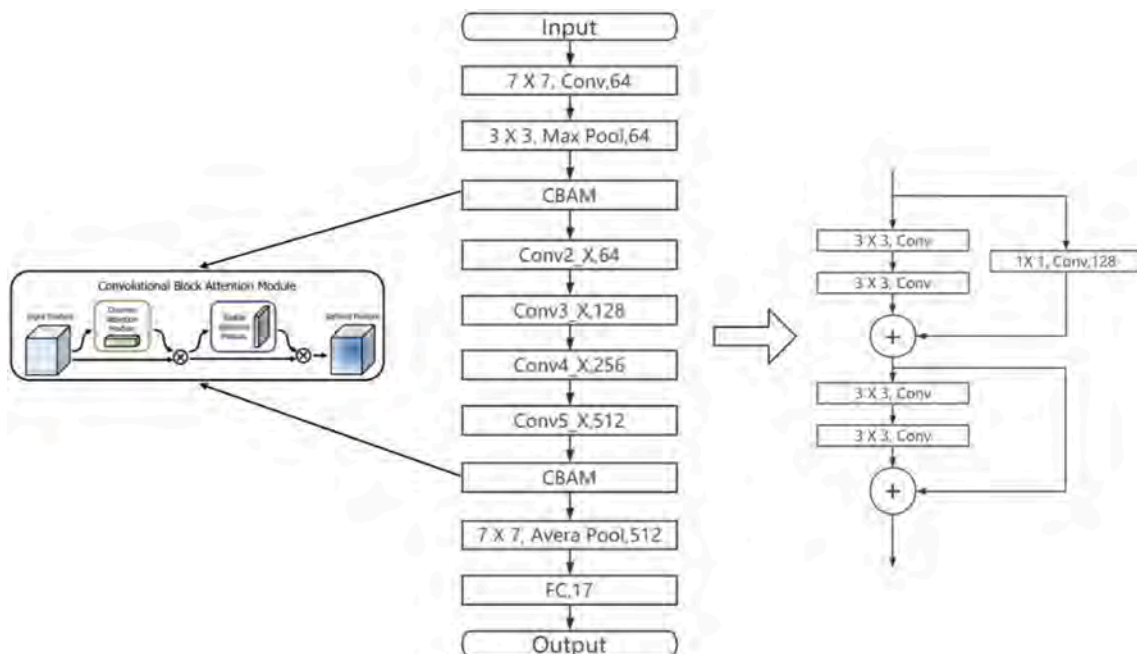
Input

7 X 7, Conv,64

3 X 3, Max Pool,64

CBAM

Conv2_X,64

Conv3_X,128

Conv4_X,256

Conv5_X,512

CBAM

7 X 7, Avera Pool,512

FC,17

Output

Convolutional Block Attention Module

Input Feature

Channel Attention Module

Spatial Attention Module

Refined Feature

3 X 3, Conv

3 X 3, Conv

1X 1, Conv,128

+

3 X 3, Conv

3 X 3, Conv

+